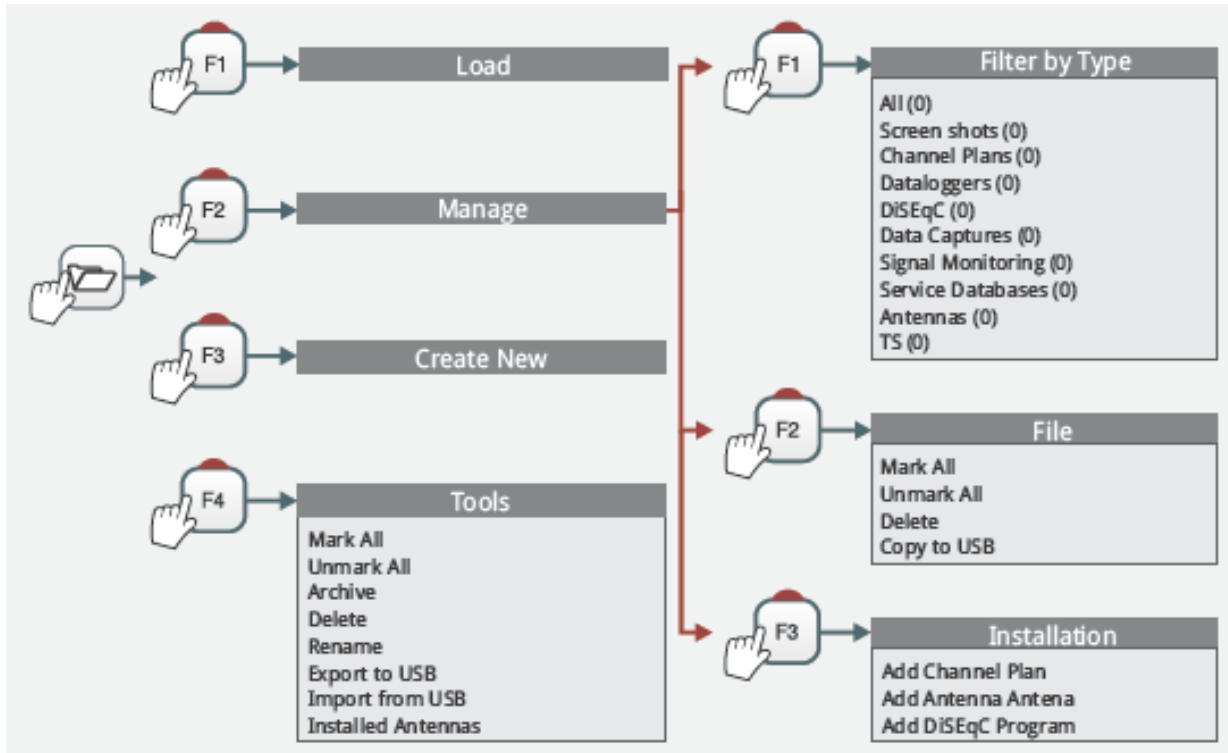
F1
Load

F2
Manage

F3
Create New

F4
Tools
Mark All
Unmark All
Archive
Delete
Rename
Export to USB
Import from USB
Installed Antennas

F1
Filter by Type
All (0)
Screen shots (0)
Channel Plans (0)
Dataloggers (0)
DiSEqC (0)
Data Captures (0)
Signal Monitoring (0)
Service Databases (0)
Antennas (0)
TS (0)

F2
File
Mark All
Unmark All
Delete
Copy to USB

F3
Installation
Add Channel Plan
Add Antenna Antena
Add DiSEqC Program